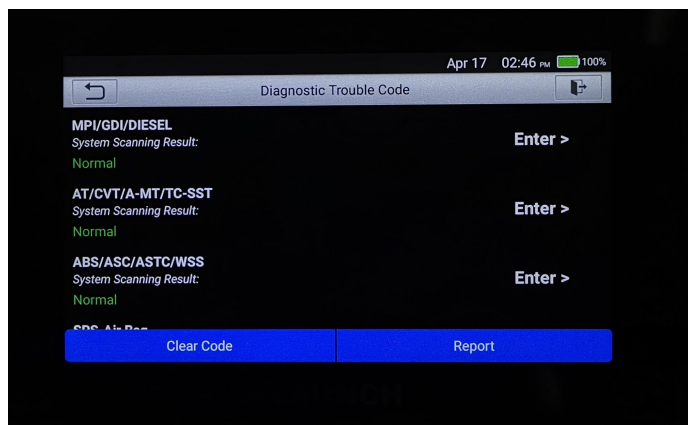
Apr 17 02:46 PM 100%

Diagnostic Trouble Code

MPI/GDI/DIESEL
System Scanning Result:
Normal

Enter >

AT/CVT/A-MT/TC-SST
System Scanning Result:
Normal

Enter >

ABS/ASC/ASTC/WSS
System Scanning Result:
Normal

Enter >

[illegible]

Clear Code

Report